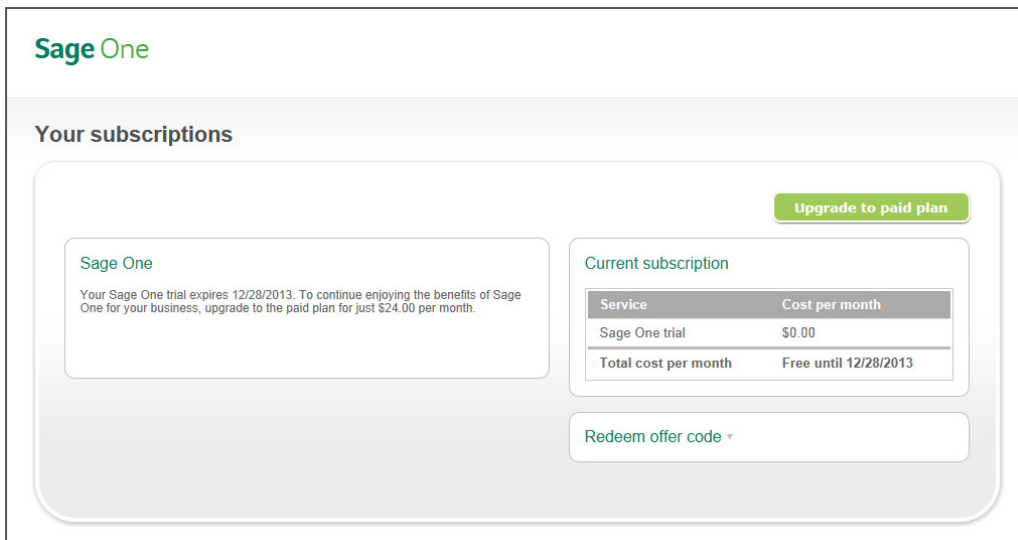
Sage One

Your subscriptions

Upgrade to paid plan

Sage One

Your Sage One trial expires 12/28/2013. To continue enjoying the benefits of Sage One for your business, upgrade to the paid plan for just $24.00 per month.

Current subscription

| Service | Cost per month |
|---|---|
| Sage One trial | $0.00 |
| Total cost per month | Free until 12/28/2013 |

Redeem offer code